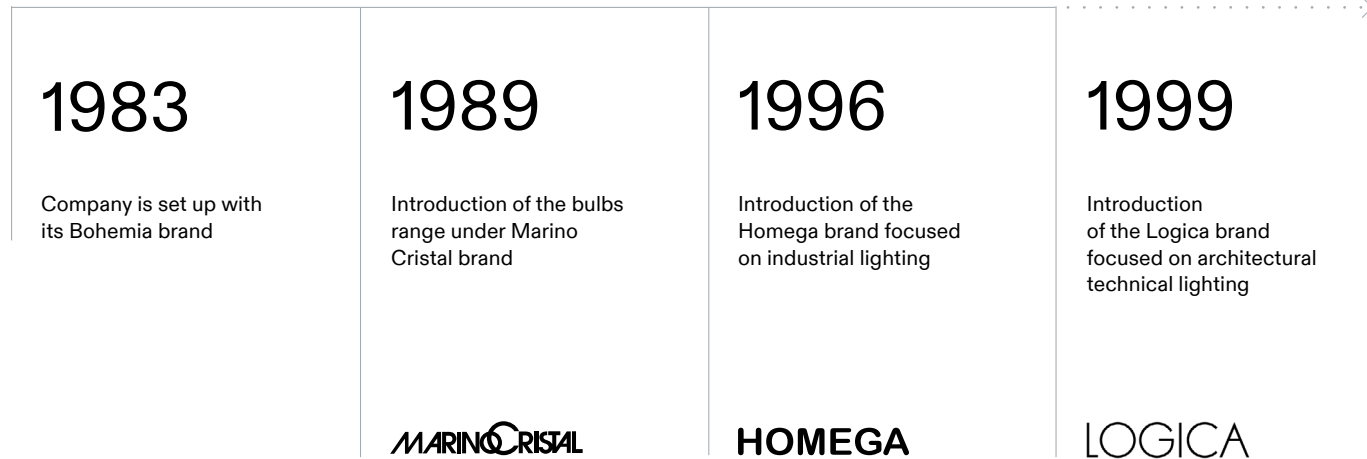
1983

Company is set up with its Bohemia brand

1989

Introduction of the bulbs range under Marino Cristal brand

MARINOCRISTAL

1996

Introduction of the Homega brand focused on industrial lighting

HOMEGA

1999

Introduction of the Logica brand focused on architectural technical lighting

LOGICA